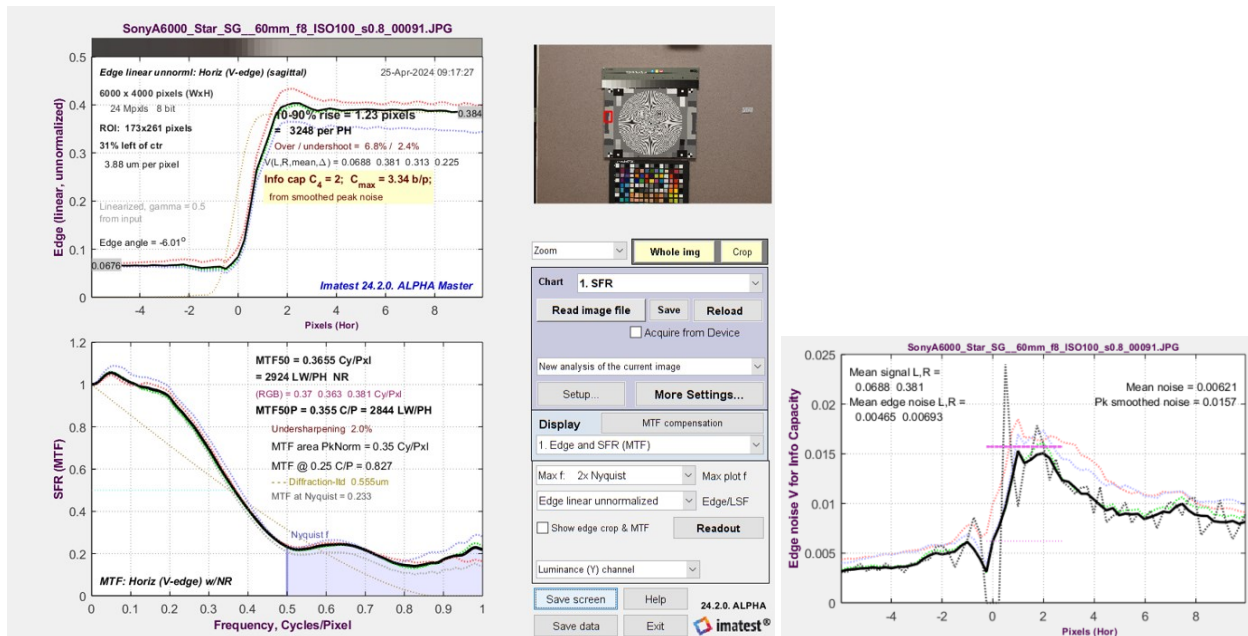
SonyA6000_Star_SG__60mm_f8_ISO100_s0.8_00091.JPG

Edge linear unnorml: Horiz (V-edge) (sagittal)
25-Apr-2024 09:17:27
6000 x 4000 pixels (WxH)
24 Mpxls 8 bit
ROI: 173x261 pixels
31% left of ctr
3.88 um per pixel
10-90% rise = 1.23 pixels
= 3248 per PH
Over / undershoot = 6.8% / 2.4%
V(L,R,mean,Δ) = 0.0688 0.381 0.313 0.225
Info cap $C_4$ = 2; $C_{max}$ = 3.34 b/p;
from smoothed peak noise
Linearized, gamma = 0.5 from input
Edge angle = -6.01°
0.384
0.0676
Imatest 24.2.0. ALPHA Master
Edge (linear, unnormalized)
0.5
0.4
0.3
0.2
0.1
0
-4
-2
0
2
4
6
8
Pixels (Hor)

MTF50 = 0.3655 Cy/Pxl
= 2924 LW/PH NR
(RGB) = 0.37 0.363 0.381 Cy/Pxl
MTF50P = 0.355 C/P = 2844 LW/PH
Undersharpening 2.0%
MTF area PkNorm = 0.35 Cy/Pxl
MTF @ 0.25 C/P = 0.827
- - - Diffraction-lltd 0.555um
MTF at Nyquist = 0.233
Nyquist f
MTF: Horiz (V-edge) w/NR
SFR (MTF)
1.2
1
0.8
0.6
0.4
0.2
0
0
0.1
0.2
0.3
0.4
0.5
0.6
0.7
0.8
0.9
1
Frequency, Cycles/Pixel

Zoom
Whole img
Crop
Chart
1. SFR
Read image file
Save
Reload
Acquire from Device
New analysis of the current image
Setup...
More Settings...
Display
MTF compensation
1. Edge and SFR (MTF)
Max f: 2x Nyquist
Max plot f
Edge linear unnormalized
Edge/LSF
Show edge crop & MTF
Readout
Luminance (Y) channel
Save screen
Help
24.2.0. ALPHA
Save data
Exit
imatest®

SonyA6000_Star_SG__60mm_f8_ISO100_s0.8_00091.JPG
Mean signal L,R =
0.0688 0.381
Mean edge noise L,R =
0.00465 0.00693
Mean noise = 0.00621
Pk smoothed noise = 0.0157
Edge noise V for Info Capacity
0.025
0.02
0.015
0.01
0.005
0
-4
-2
0
2
4
6
8
Pixels (Hor)